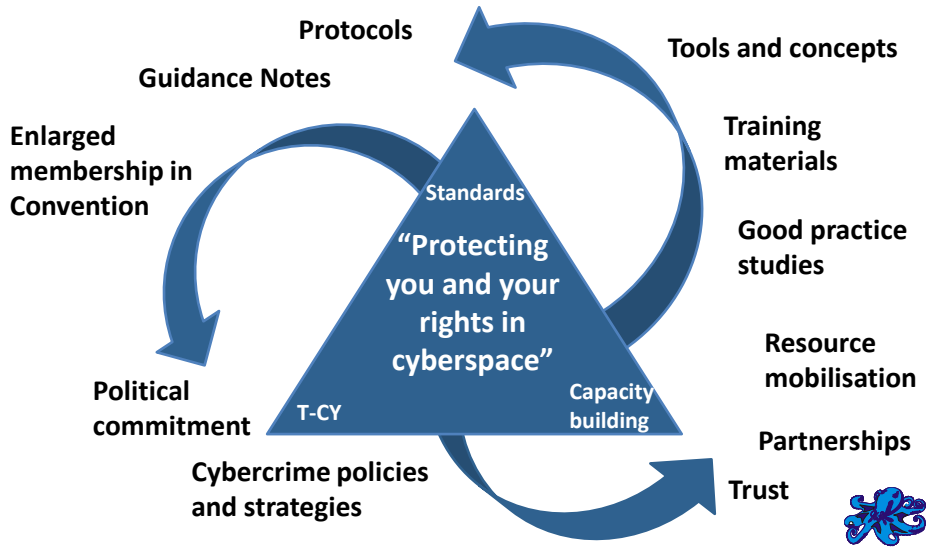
Protocols

Guidance Notes

Enlarged membership in Convention

Political commitment

Cybercrime policies and strategies

Tools and concepts

Training materials

Good practice studies

Resource mobilisation

Partnerships

Trust

Standards

“Protecting you and your rights in cyberspace”

T-CY

Capacity building